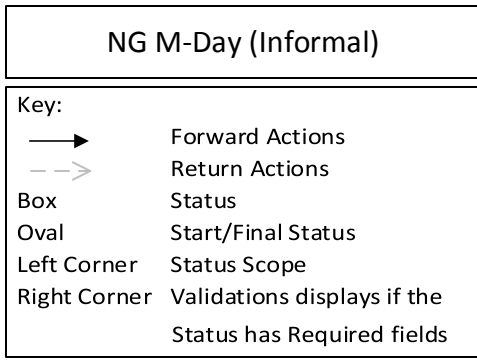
NG M-Day (Informal)

Key:

| | |
|---|---|
| → | Forward Actions |
| - - > | Return Actions |
| Box | Status |
| Oval | Start/Final Status |
| Left Corner | Status Scope |
| Right Corner | Validations displays if the Status has Required fields |